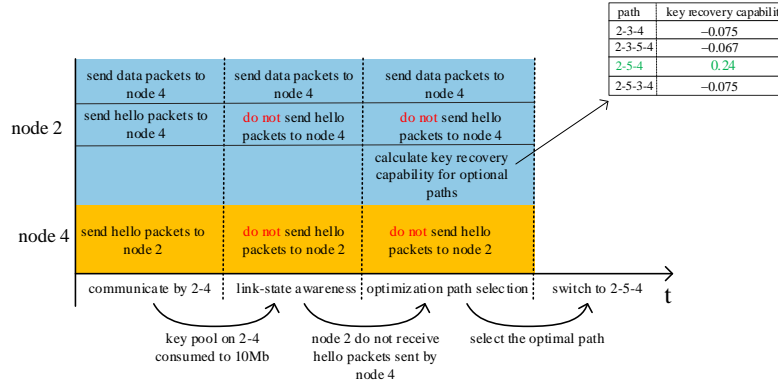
| path | key recovery capabilit |
|---|---|
| 2-3-4 | −0.075 |
| 2-3-5-4 | −0.067 |
| 2-5-4 | 0.24 |
| 2-5-3-4 | −0.075 |

node 2

send data packets to node 4

send data packets to node 4

send data packets to node 4

send hello packets to node 4

do not send hello packets to node 4

do not send hello packets to node 4

calculate key recovery capability for optional paths

node 4

send hello packets to node 2

do not send hello packets to node 2

do not send hello packets to node 2

communicate by 2-4

link-state awareness

optimization path selection

switch to 2-5-4

t

key pool on 2-4 consumed to 10Mb

node 2 do not receive hello packets sent by node 4

select the optimal path